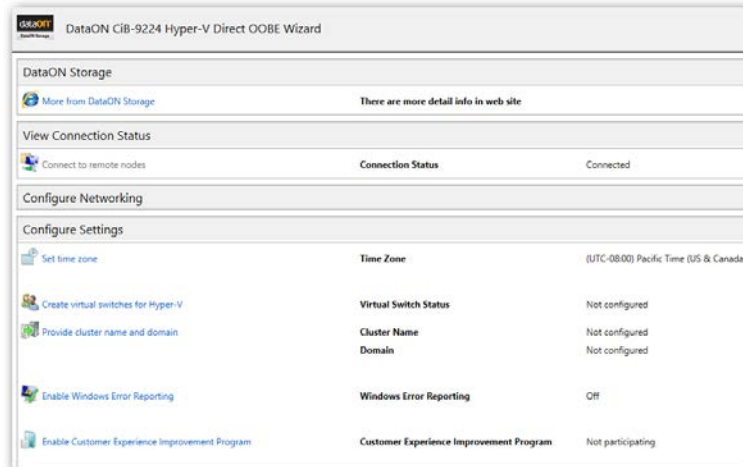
dataON
DataON Storage

DataON CiB-9224 Hyper-V Direct OOBE Wizard

DataON Storage

More from DataON Storage | There are more detail info in web site

View Connection Status

Connect to remote nodes | Connection Status | Connected

Configure Networking

Configure Settings

Set time zone | Time Zone | (UTC-08:00) Pacific Time (US & Canada

Create virtual switches for Hyper-V | Virtual Switch Status | Not configured

Provide cluster name and domain | Cluster Name | Not configured
Domain | Not configured

Enable Windows Error Reporting | Windows Error Reporting | Off

Enable Customer Experience Improvement Program | Customer Experience Improvement Program | Not participating